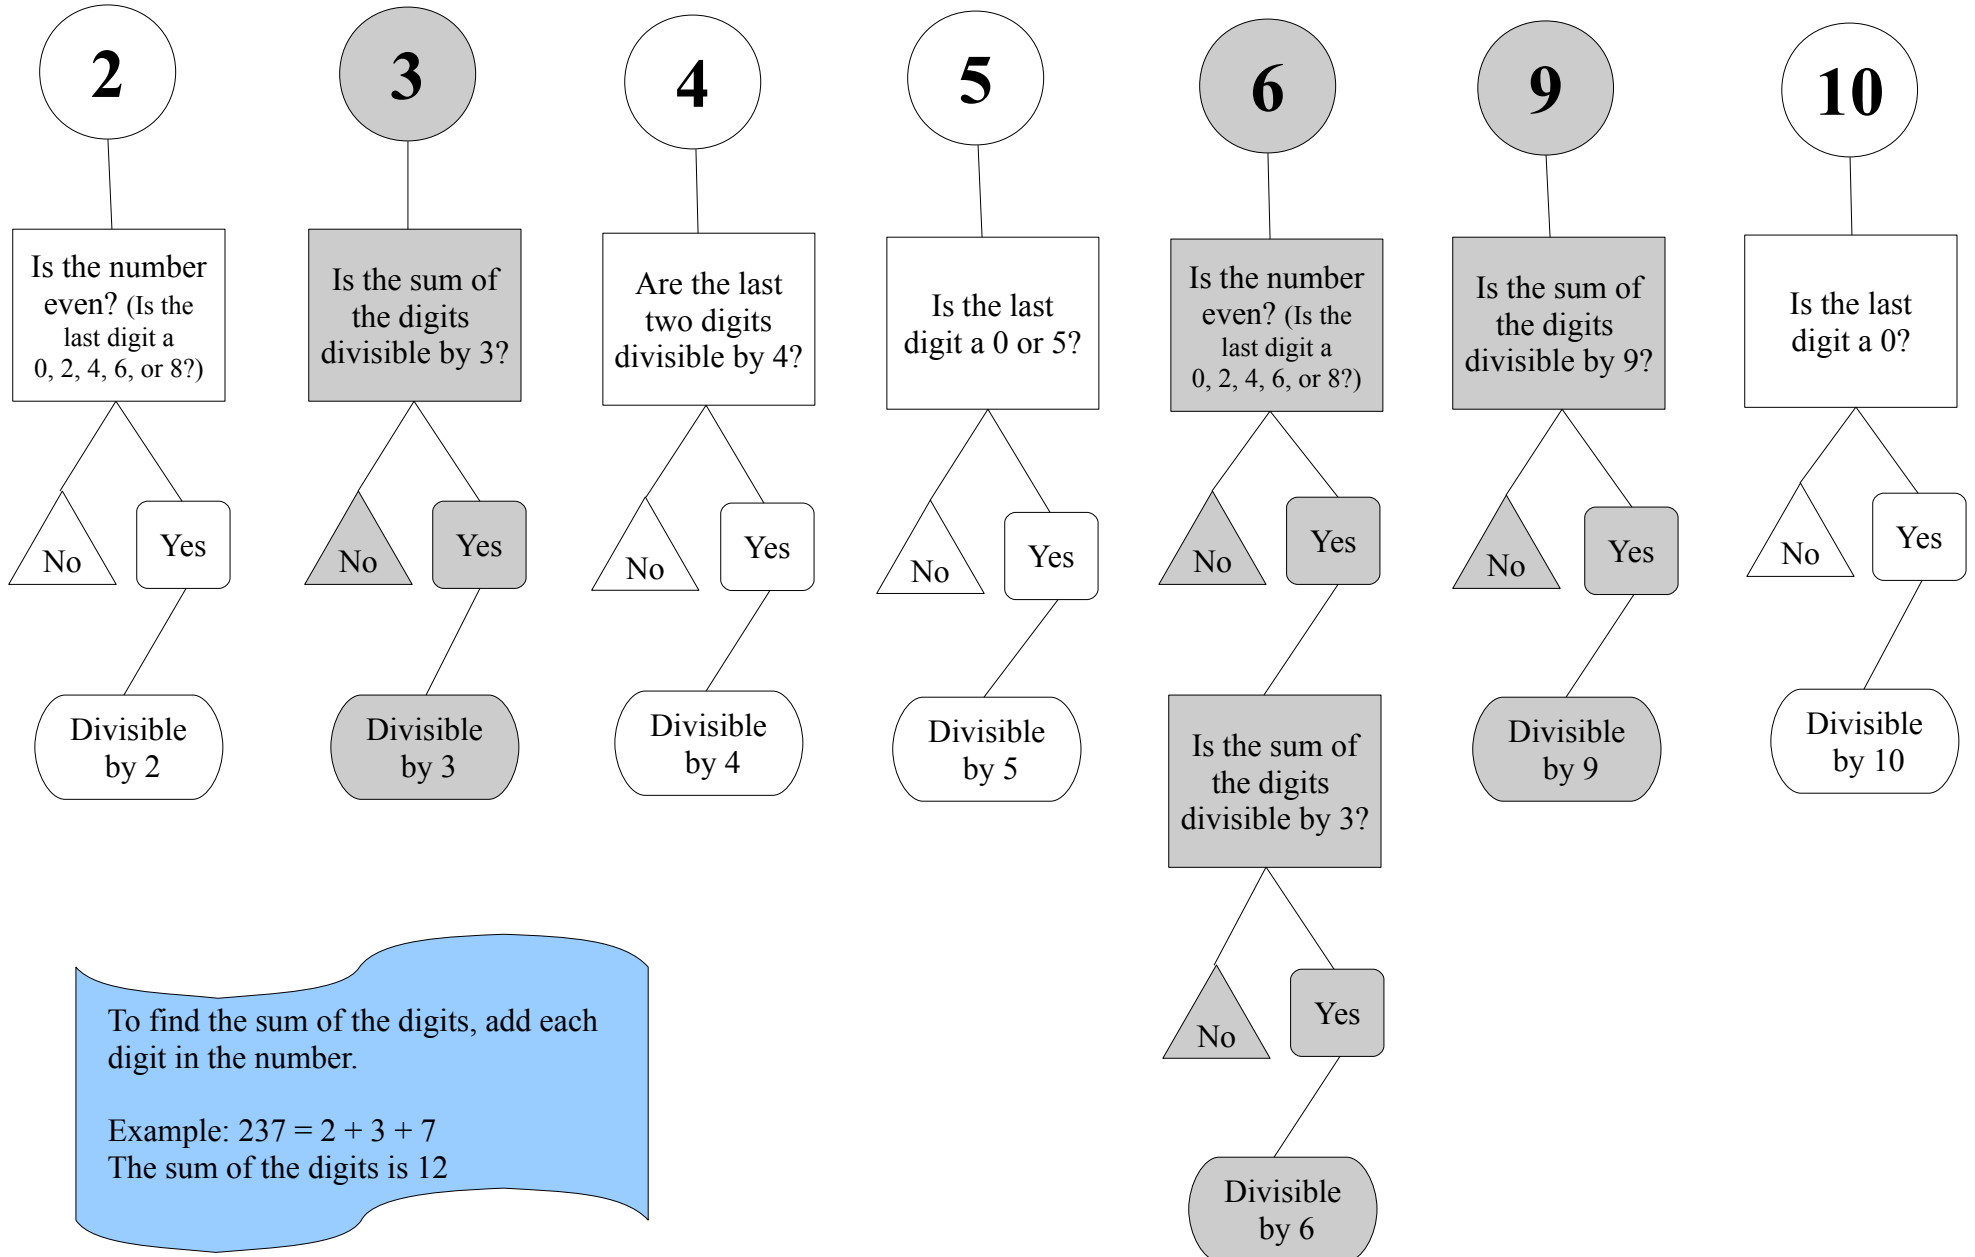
2

Is the number even? (Is the last digit a 0, 2, 4, 6, or 8?)

No

Yes

Divisible by 2

3

Is the sum of the digits divisible by 3?

No

Yes

Divisible by 3

4

Are the last two digits divisible by 4?

No

Yes

Divisible by 4

5

Is the last digit a 0 or 5?

No

Yes

Divisible by 5

6

Is the number even? (Is the last digit a 0, 2, 4, 6, or 8?)

No

Yes

Is the sum of the digits divisible by 3?

No

Yes

Divisible by 6

9

Is the sum of the digits divisible by 9?

No

Yes

Divisible by 9

10

Is the last digit a 0?

No

Yes

Divisible by 10

To find the sum of the digits, add each digit in the number.

Example: $237 = 2 + 3 + 7$
The sum of the digits is 12